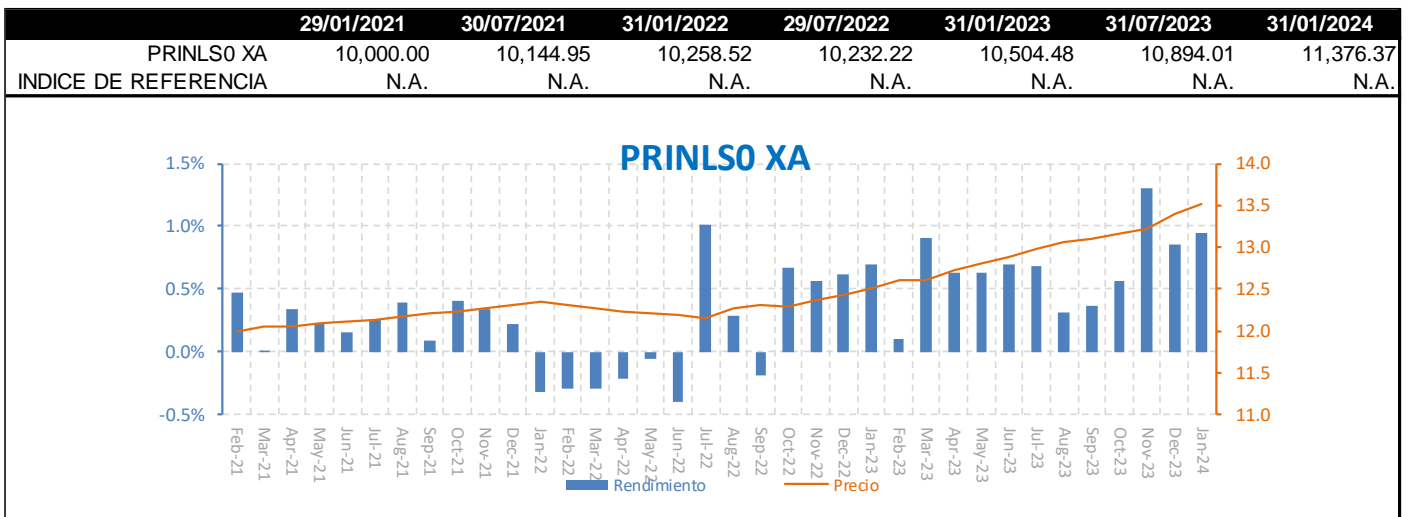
| | 29/01/2021 | 30/07/2021 | 31/01/2022 | 29/07/2022 | 31/01/2023 | 31/07/2023 | 31/01/2024 |
|---|---|---|---|---|---|---|---|
| PRINLS0 XA | 10,000.00 | 10,144.95 | 10,258.52 | 10,232.22 | 10,504.48 | 10,894.01 | 11,376.37 |
| INDICE DE REFERENCIA | N.A. | N.A. | N.A. | N.A. | N.A. | N.A. | N.A. |

PRINLS0 XA

1.5%
1.0%
0.5%
0.0%
-0.5%

14.0
13.5
13.0
12.5
12.0
11.5
11.0

Feb-21 Mar-21 Apr-21 May-21 Jun-21 Jul-21 Aug-21 Sep-21 Oct-21 Nov-21 Dec-21 Jan-22 Feb-22 Mar-22 Apr-22 May-22 Jun-22 Jul-22 Aug-22 Sep-22 Oct-22 Nov-22 Dec-22 Jan-23 Feb-23 Mar-23 Apr-23 May-23 Jun-23 Jul-23 Aug-23 Sep-23 Oct-23 Nov-23 Dec-23 Jan-24

Rendimiento
Precio